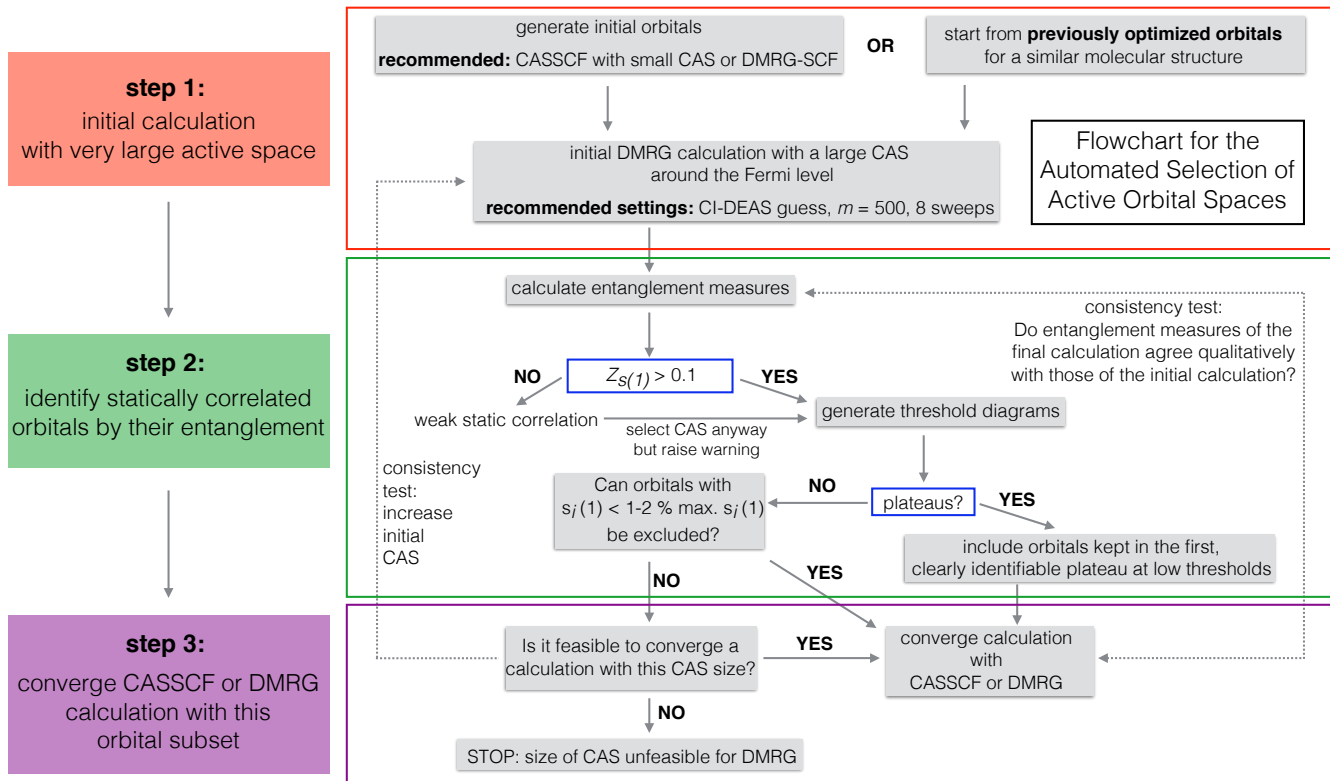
step 1:
initial calculation with very large active space

step 2:
identify statically correlated orbitals by their entanglement

step 3:
converge CASSCF or DMRG calculation with this orbital subset

generate initial orbitals
recommended: CASSCF with small CAS or DMRG-SCF

OR

start from previously optimized orbitals for a similar molecular structure

Flowchart for the Automated Selection of Active Orbital Spaces

initial DMRG calculation with a large CAS around the Fermi level
recommended settings: CI-DEAS guess, $m$ = 500, 8 sweeps

calculate entanglement measures

consistency test:
Do entanglement measures of the final calculation agree qualitatively with those of the initial calculation?

NO

$Z_{s(1)} > 0.1$

YES

weak static correlation

select CAS anyway but raise warning

generate threshold diagrams

consistency test: increase initial CAS

Can orbitals with $s_i(1)$ < 1-2 % max. $s_i(1)$ be excluded?

NO

plateaus?

YES

include orbitals kept in the first, clearly identifiable plateau at low thresholds

NO

YES

Is it feasible to converge a calculation with this CAS size?

YES

converge calculation with CASSCF or DMRG

NO

STOP: size of CAS unfeasible for DMRG